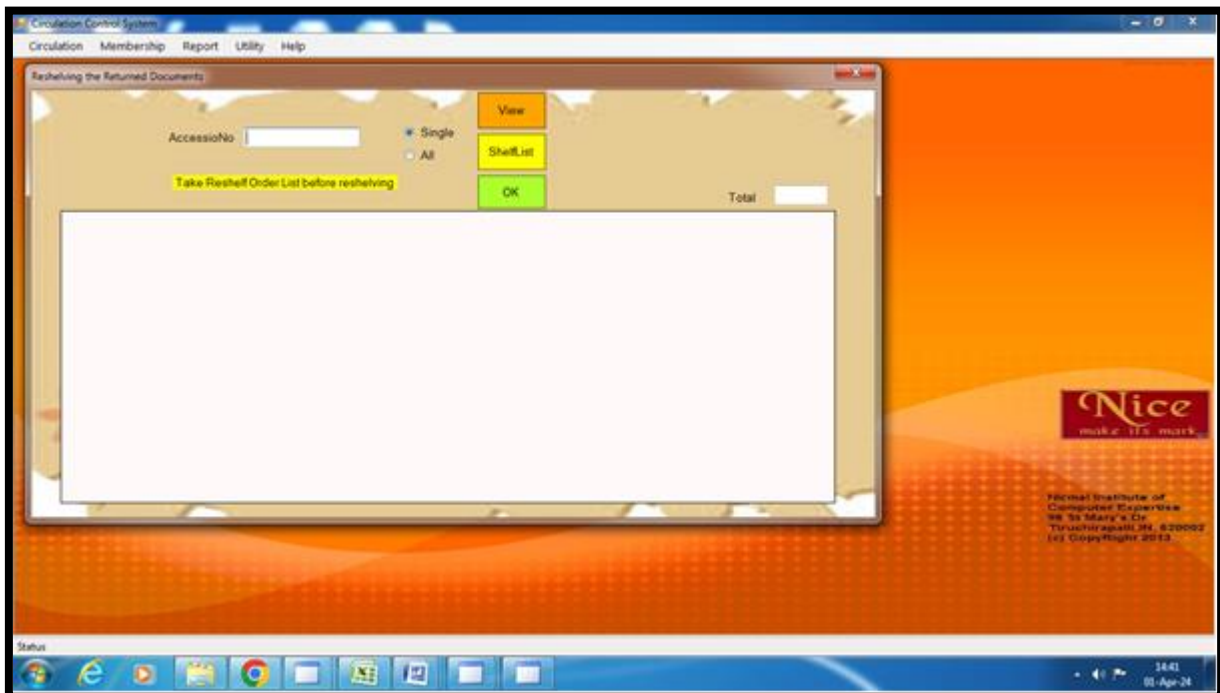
Circulation Control System

Circulation Membership Report Utility Help

Reshelving the Returned Documents

AccessioNo

Single
All

View
ShelfList
OK

Take Reshelf Order List before reshelving

Total

Nice
make its mark

Nirmal Institute of Computer Expertise
98 St Mary's Dr
Tiruchirapalli,IN, 620002
(c) CopyRight 2013

Status

14:41
01-Apr-24